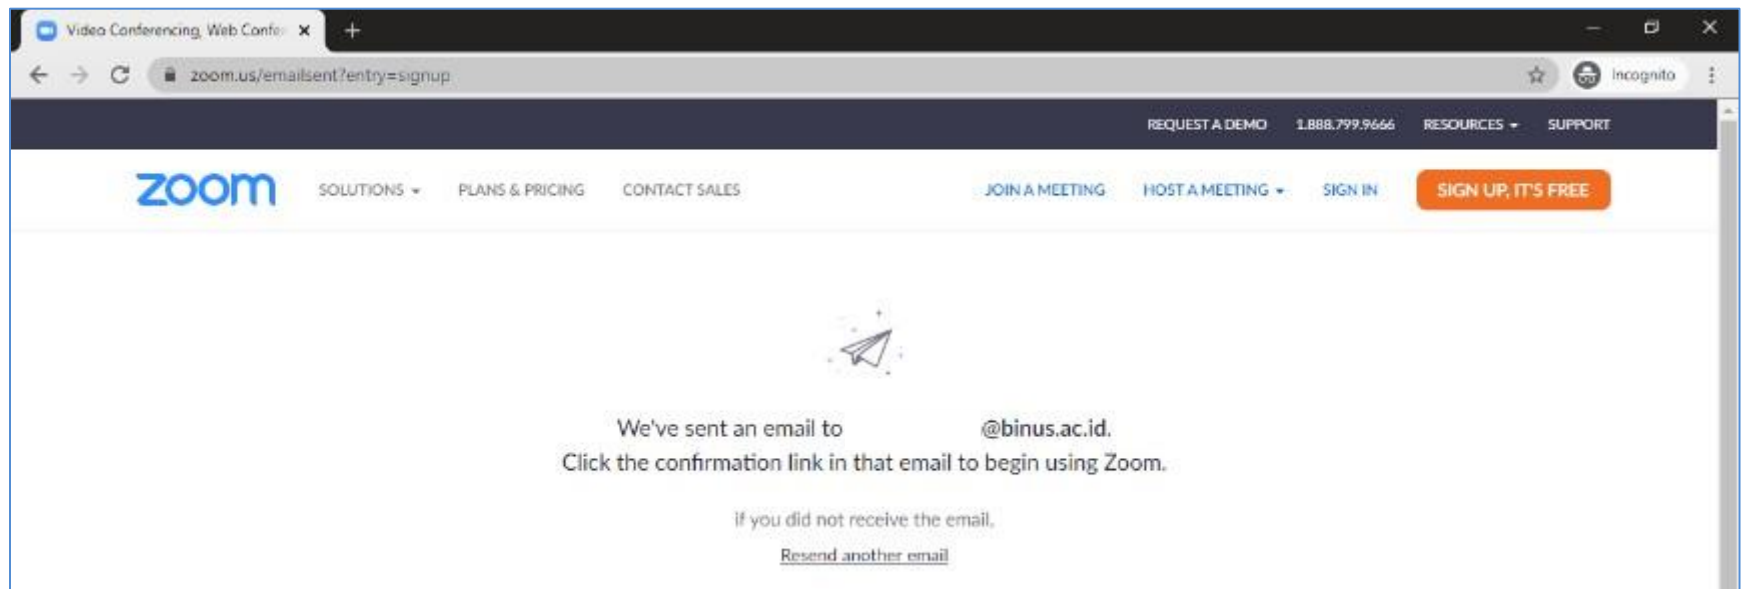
Video Conferencing, Web Confe ×

+

zoom.us/emailsent?entry=signup

Incognito

REQUEST A DEMO 1.888.799.9666 RESOURCES SUPPORT

zoom SOLUTIONS PLANS & PRICING CONTACT SALES JOIN A MEETING HOST A MEETING SIGN IN SIGN UP, IT'S FREE

We've sent an email to @binus.ac.id.
Click the confirmation link in that email to begin using Zoom.

If you did not receive the email,

Resend another email